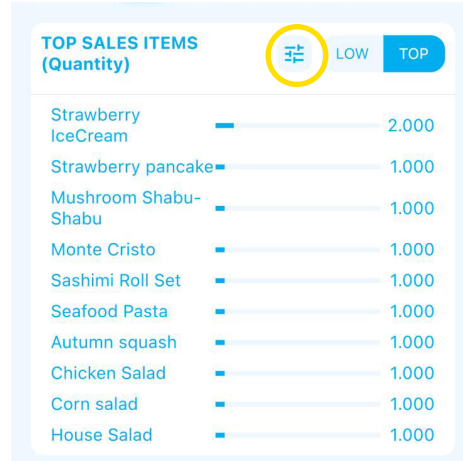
TOP SALES ITEMS (Quantity)

LOW TOP

| | |
|---|---|
| Strawberry IceCream | 2.000 |
| Strawberry pancake | 1.000 |
| Mushroom Shabu-Shabu | 1.000 |
| Monte Cristo | 1.000 |
| Sashimi Roll Set | 1.000 |
| Seafood Pasta | 1.000 |
| Autumn squash | 1.000 |
| Chicken Salad | 1.000 |
| Corn salad | 1.000 |
| House Salad | 1.000 |